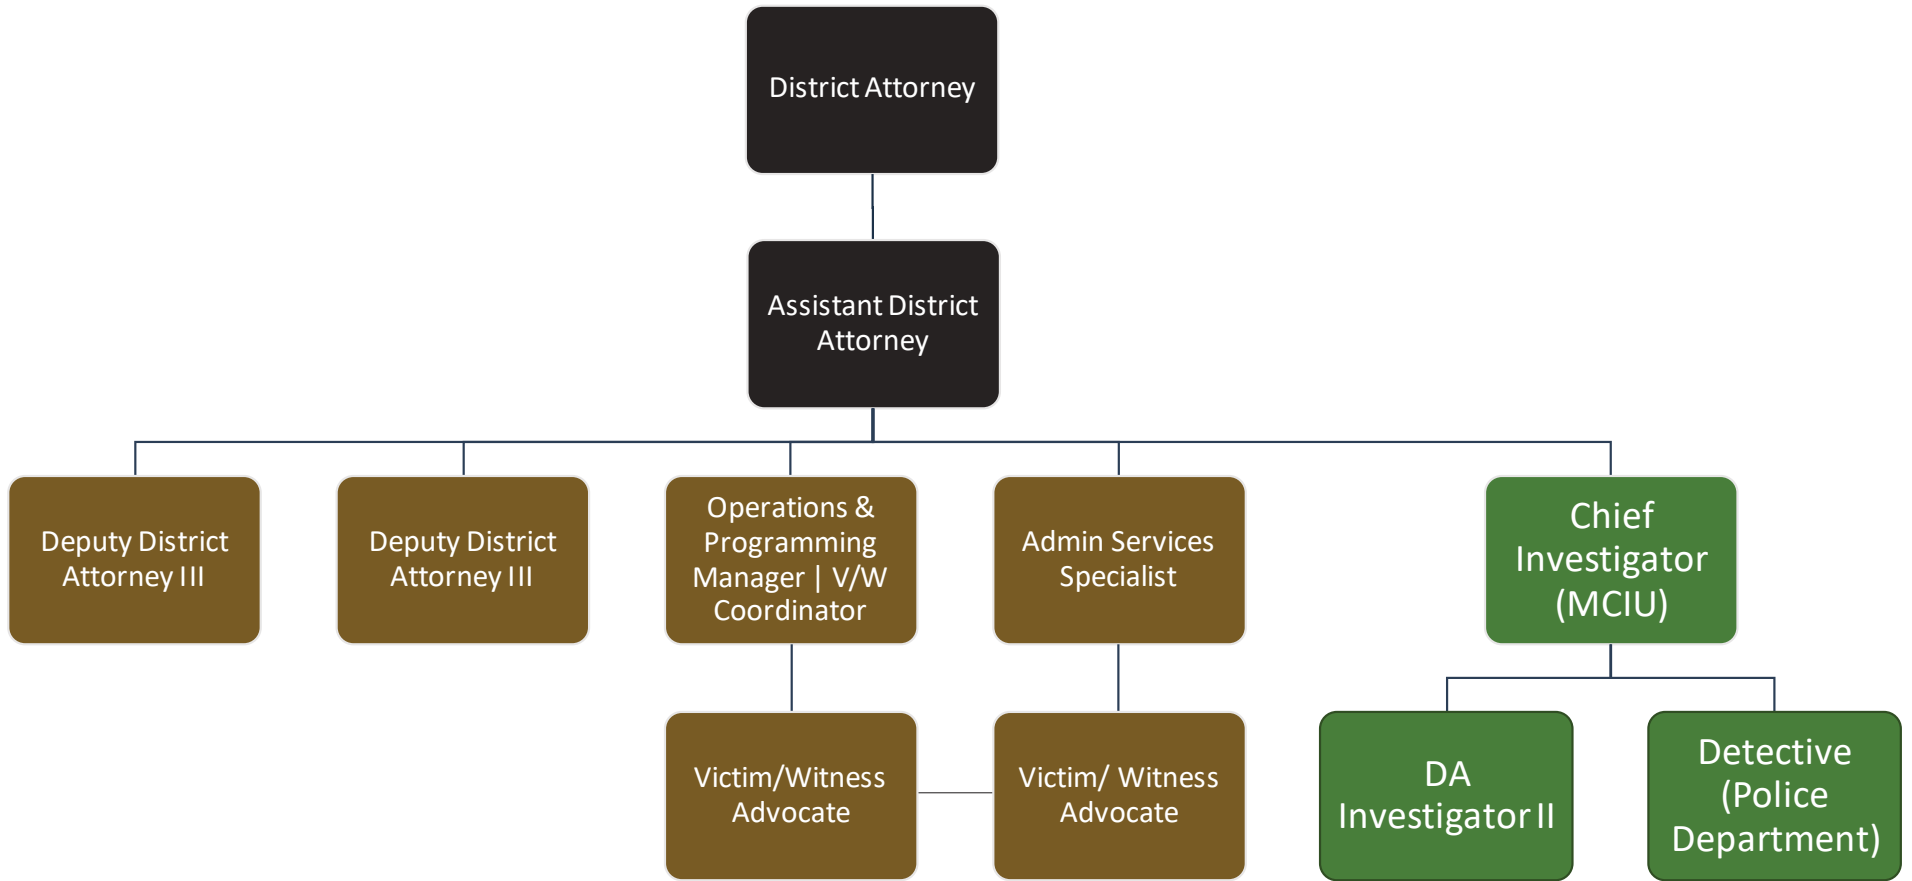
District Attorney

Assistant District Attorney

Deputy District Attorney III

Deputy District Attorney III

Operations & Programming Manager | V/W Coordinator

Admin Services Specialist

Chief Investigator (MCIU)

Victim/Witness Advocate

Victim/ Witness Advocate

DA Investigator II

Detective (Police Department)